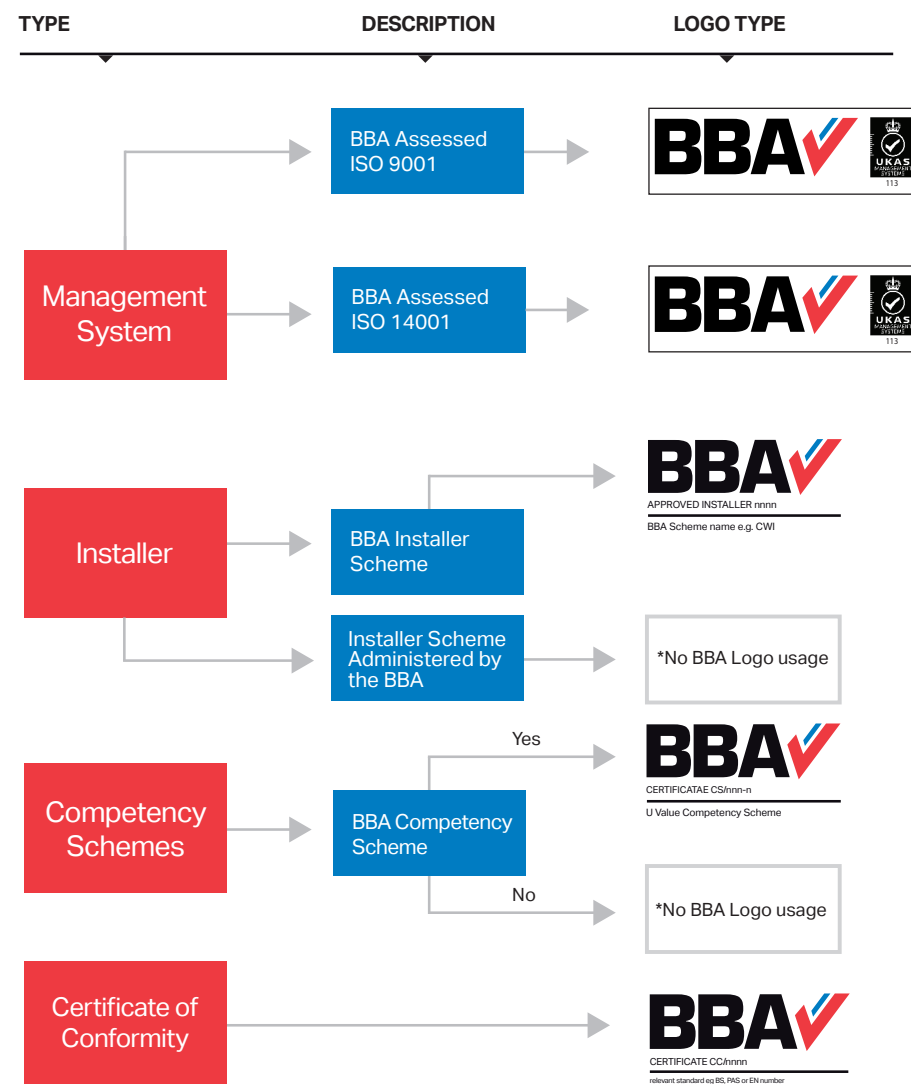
TYPE

DESCRIPTION

LOGO TYPE

BBA Assessed ISO 9001

BBA UKAS MANAGEMENT SYSTEMS 113

Management System

BBA Assessed ISO 14001

BBA UKAS MANAGEMENT SYSTEMS 113

BBA
APPROVED INSTALLER nnnn
BBA Scheme name e.g. CWI

Installer

BBA Installer Scheme

Installer Scheme Administered by the BBA

*No BBA Logo usage

Yes

BBA
CERTIFICATAE CS/nnn-n
U Value Competency Scheme

Competency Schemes

BBA Competency Scheme

No

*No BBA Logo usage

Certificate of Conformity

BBA
CERTIFICATE CC/nnnn
relevant standard eg BS, PAS or EN number